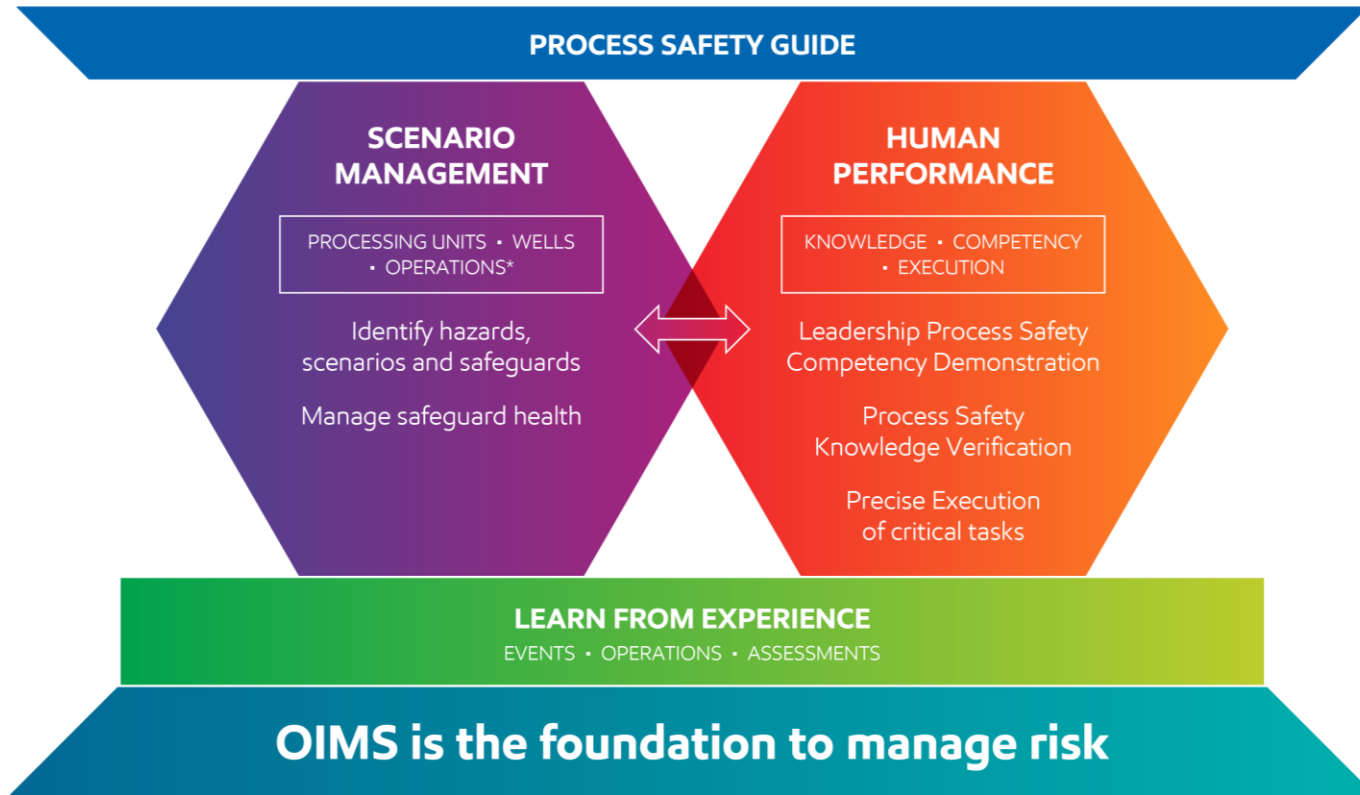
PROCESS SAFETY GUIDE

SCENARIO MANAGEMENT

PROCESSING UNITS • WELLS • OPERATIONS*

Identify hazards, scenarios and safeguards

Manage safeguard health

HUMAN PERFORMANCE

KNOWLEDGE • COMPETENCY • EXECUTION

Leadership Process Safety Competency Demonstration

Process Safety Knowledge Verification

Precise Execution of critical tasks

LEARN FROM EXPERIENCE

EVENTS • OPERATIONS • ASSESSMENTS

OIMS is the foundation to manage risk